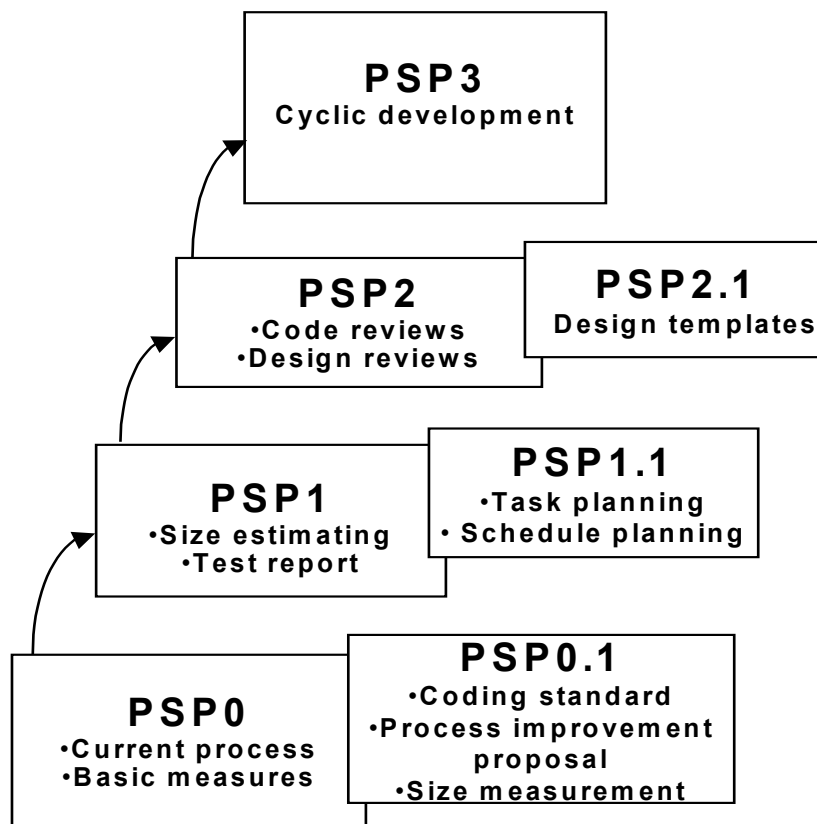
PSP3
Cyclic development

PSP2
•Code reviews
•Design reviews

PSP2.1
Design templates

PSP1
•Size estimating
•Test report

PSP1.1
•Task planning
• Schedule planning

PSP0
•Current process
•Basic measures

PSP0.1
•Coding standard
•Process improvement proposal
•Size measurement